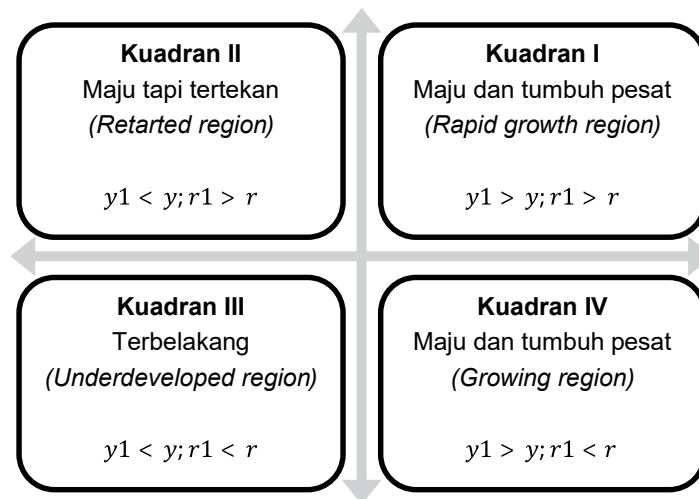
**Kuadran II**
Maju tapi tertekan
*(Retarted region)*

$y1 < y; r1 > r$

**Kuadran I**
Maju dan tumbuh pesat
*(Rapid growth region)*

$y1 > y; r1 > r$

**Kuadran III**
Terbelakang
*(Underdeveloped region)*

$y1 < y; r1 < r$

**Kuadran IV**
Maju dan tumbuh pesat
*(Growing region)*

$y1 > y; r1 < r$